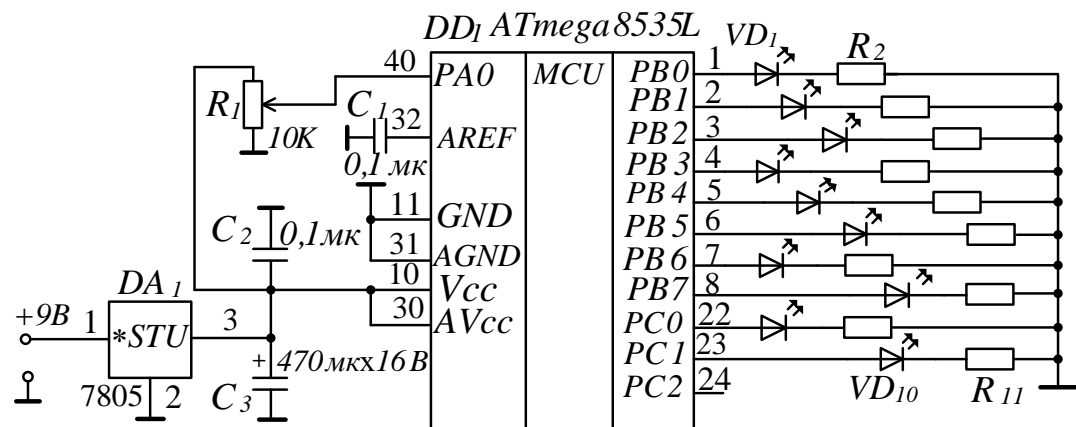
$DD_1$ ATmega8535L

$VD_1$ $R_2$

$R_1$ 10K

$C_1$ 0,1 мк

40 PA0
32 AREF
11 GND
31 AGND
10 Vcc
30 AVcc

MCU

PB0 1
PB1 2
PB2 3
PB3 4
PB4 5
PB5 6
PB6 7
PB7 8
PC0 22
PC1 23
PC2 24

$C_2$ 0,1мк

$DA_1$
+9B 1 *STU 3
7805 2

+ 470мкх16В
$C_3$

$VD_{10}$ $R_{11}$